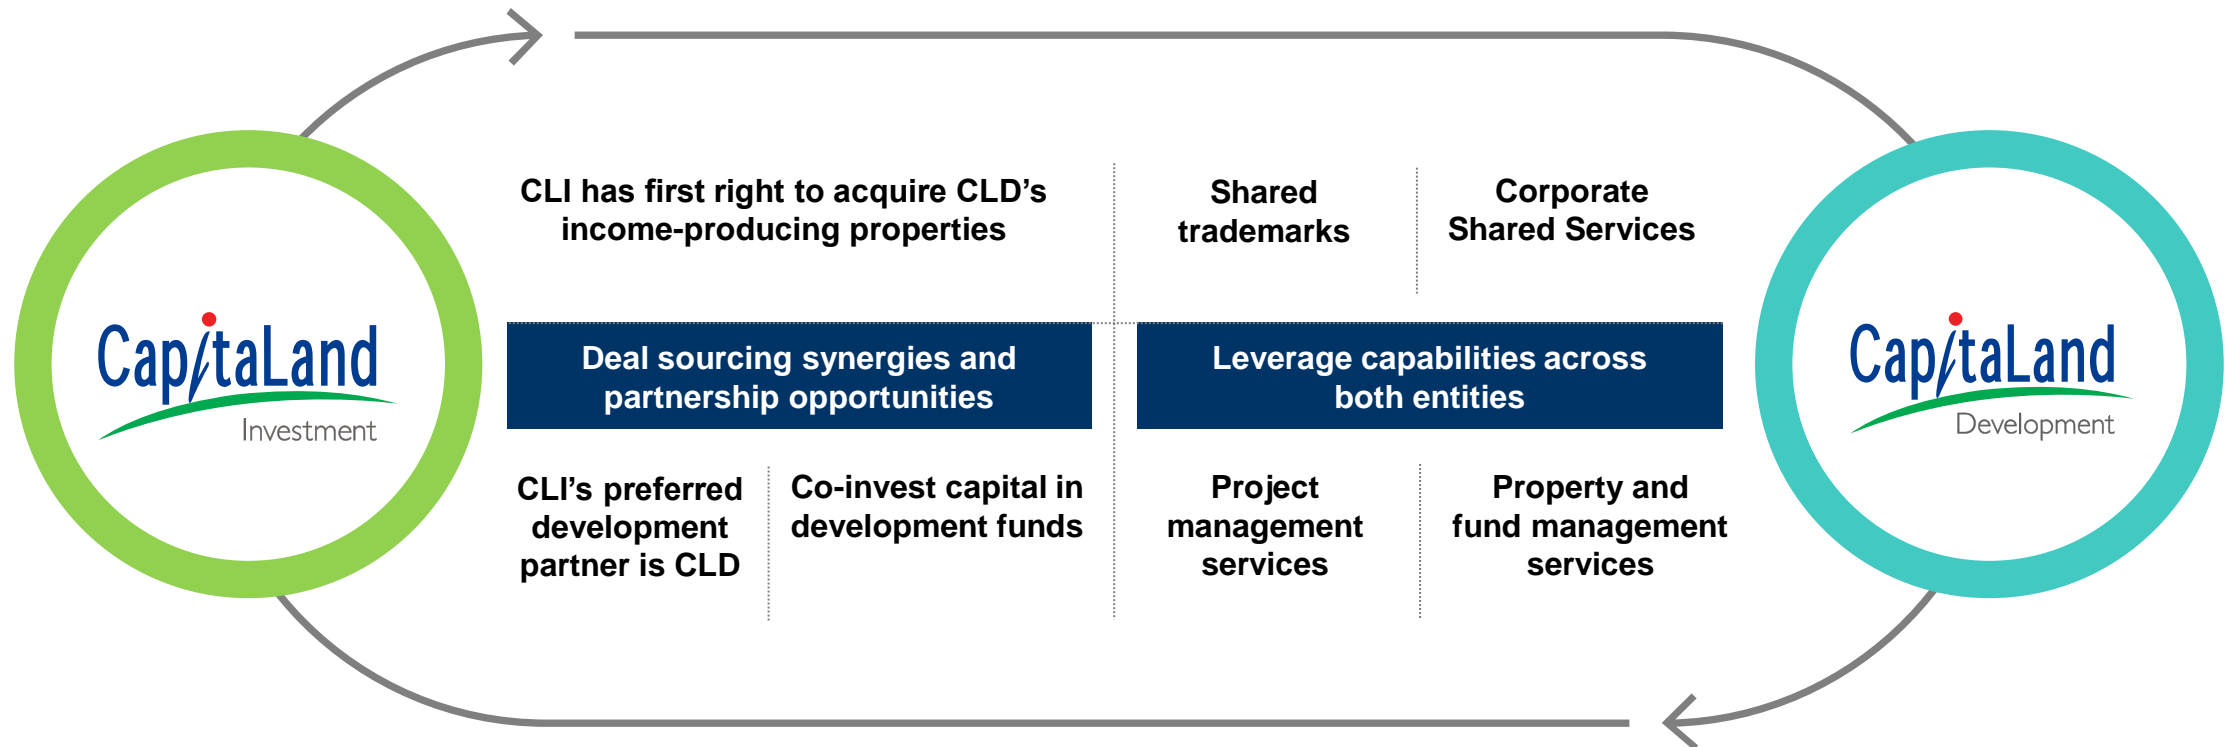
CapitaLand
Investment

CLI has first right to acquire CLD's income-producing properties

Shared trademarks

Corporate Shared Services

CapitaLand
Development

Deal sourcing synergies and partnership opportunities

Leverage capabilities across both entities

CLI's preferred development partner is CLD

Co-invest capital in development funds

Project management services

Property and fund management services